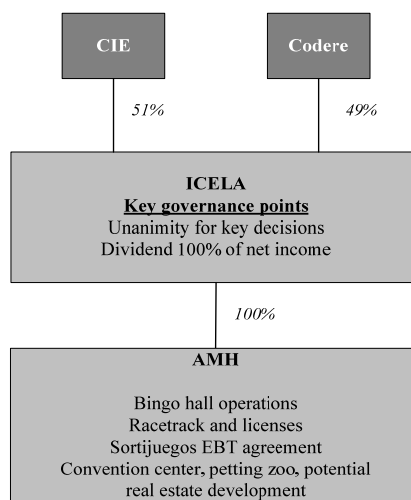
CIE

Codere

51%

49%

ICELA
Key governance points
Unanimity for key decisions
Dividend 100% of net income

100%

AMH

Bingo hall operations
Racetrack and licenses
Sortijuegos EBT agreement
Convention center, petting zoo, potential real estate development